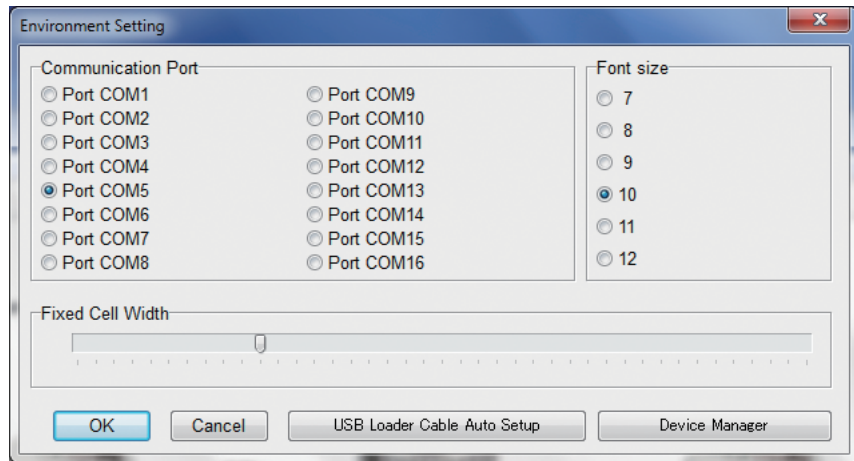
Environment Setting

Communication Port

Port COM1
Port COM2
Port COM3
Port COM4
Port COM5
Port COM6
Port COM7
Port COM8

Port COM9
Port COM10
Port COM11
Port COM12
Port COM13
Port COM14
Port COM15
Port COM16

Font size

7
8
9
10
11
12

Fixed Cell Width

OK Cancel USB Loader Cable Auto Setup Device Manager